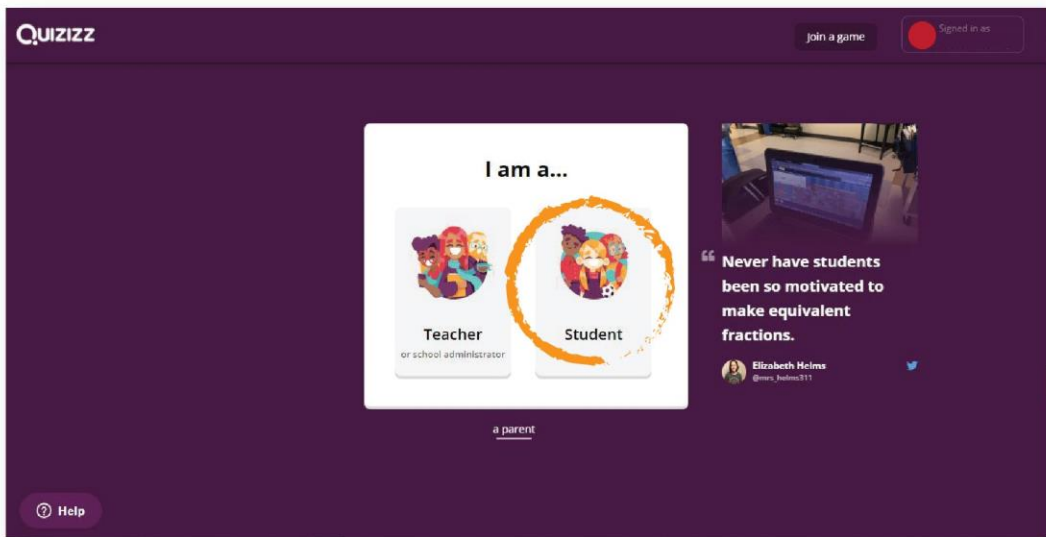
QUIZIZZ

Join a game

Signed in as

I am a...

Teacher
or school administrator

Student

a parent

“ Never have students been so motivated to make equivalent fractions.

Elizabeth Helms
@mrs_helms311

Help